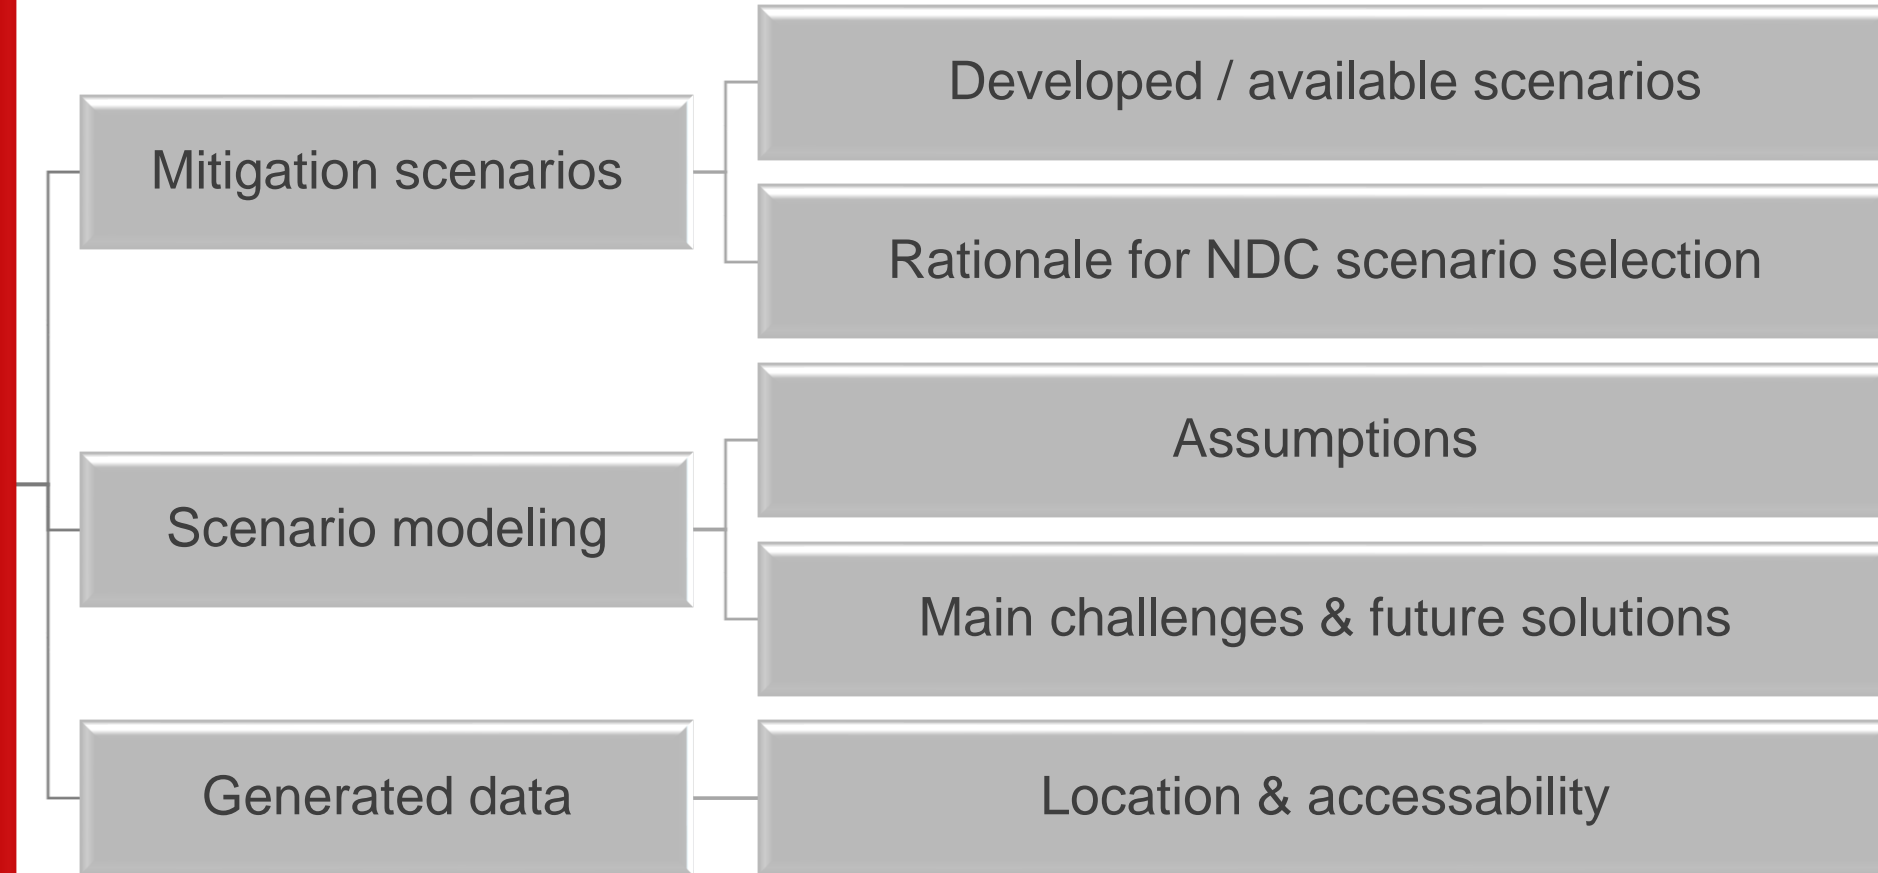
Mitigation scenarios

Developed / available scenarios

Rationale for NDC scenario selection

Scenario modeling

Assumptions

Main challenges & future solutions

Generated data

Location & accessability